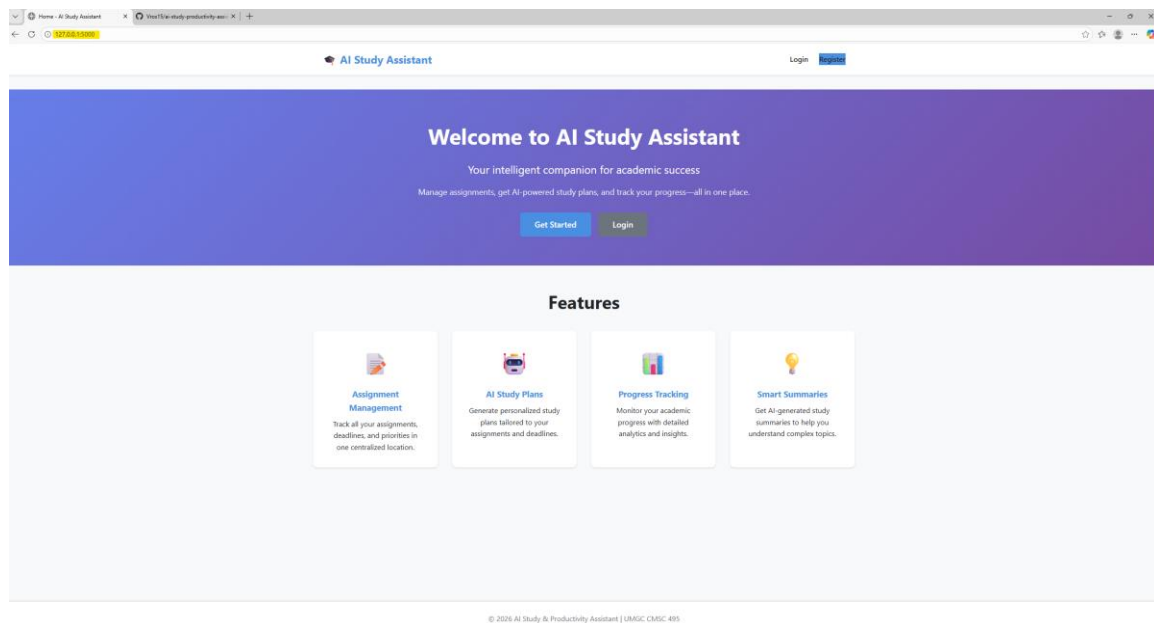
Home - AI Study Assistant
Vros15/ai-study-productivity-ass
127.0.0.1:5000

AI Study Assistant
Login Register

Welcome to AI Study Assistant

Your intelligent companion for academic success

Manage assignments, get AI-powered study plans, and track your progress—all in one place.

Get Started Login

Features

Assignment Management
Track all your assignments, deadlines, and priorities in one centralized location.

AI Study Plans
Generate personalized study plans tailored to your assignments and deadlines.

Progress Tracking
Monitor your academic progress with detailed analytics and insights.

Smart Summaries
Get AI-generated study summaries to help you understand complex topics.

© 2026 AI Study & Productivity Assistant | UMGC CMSC 495